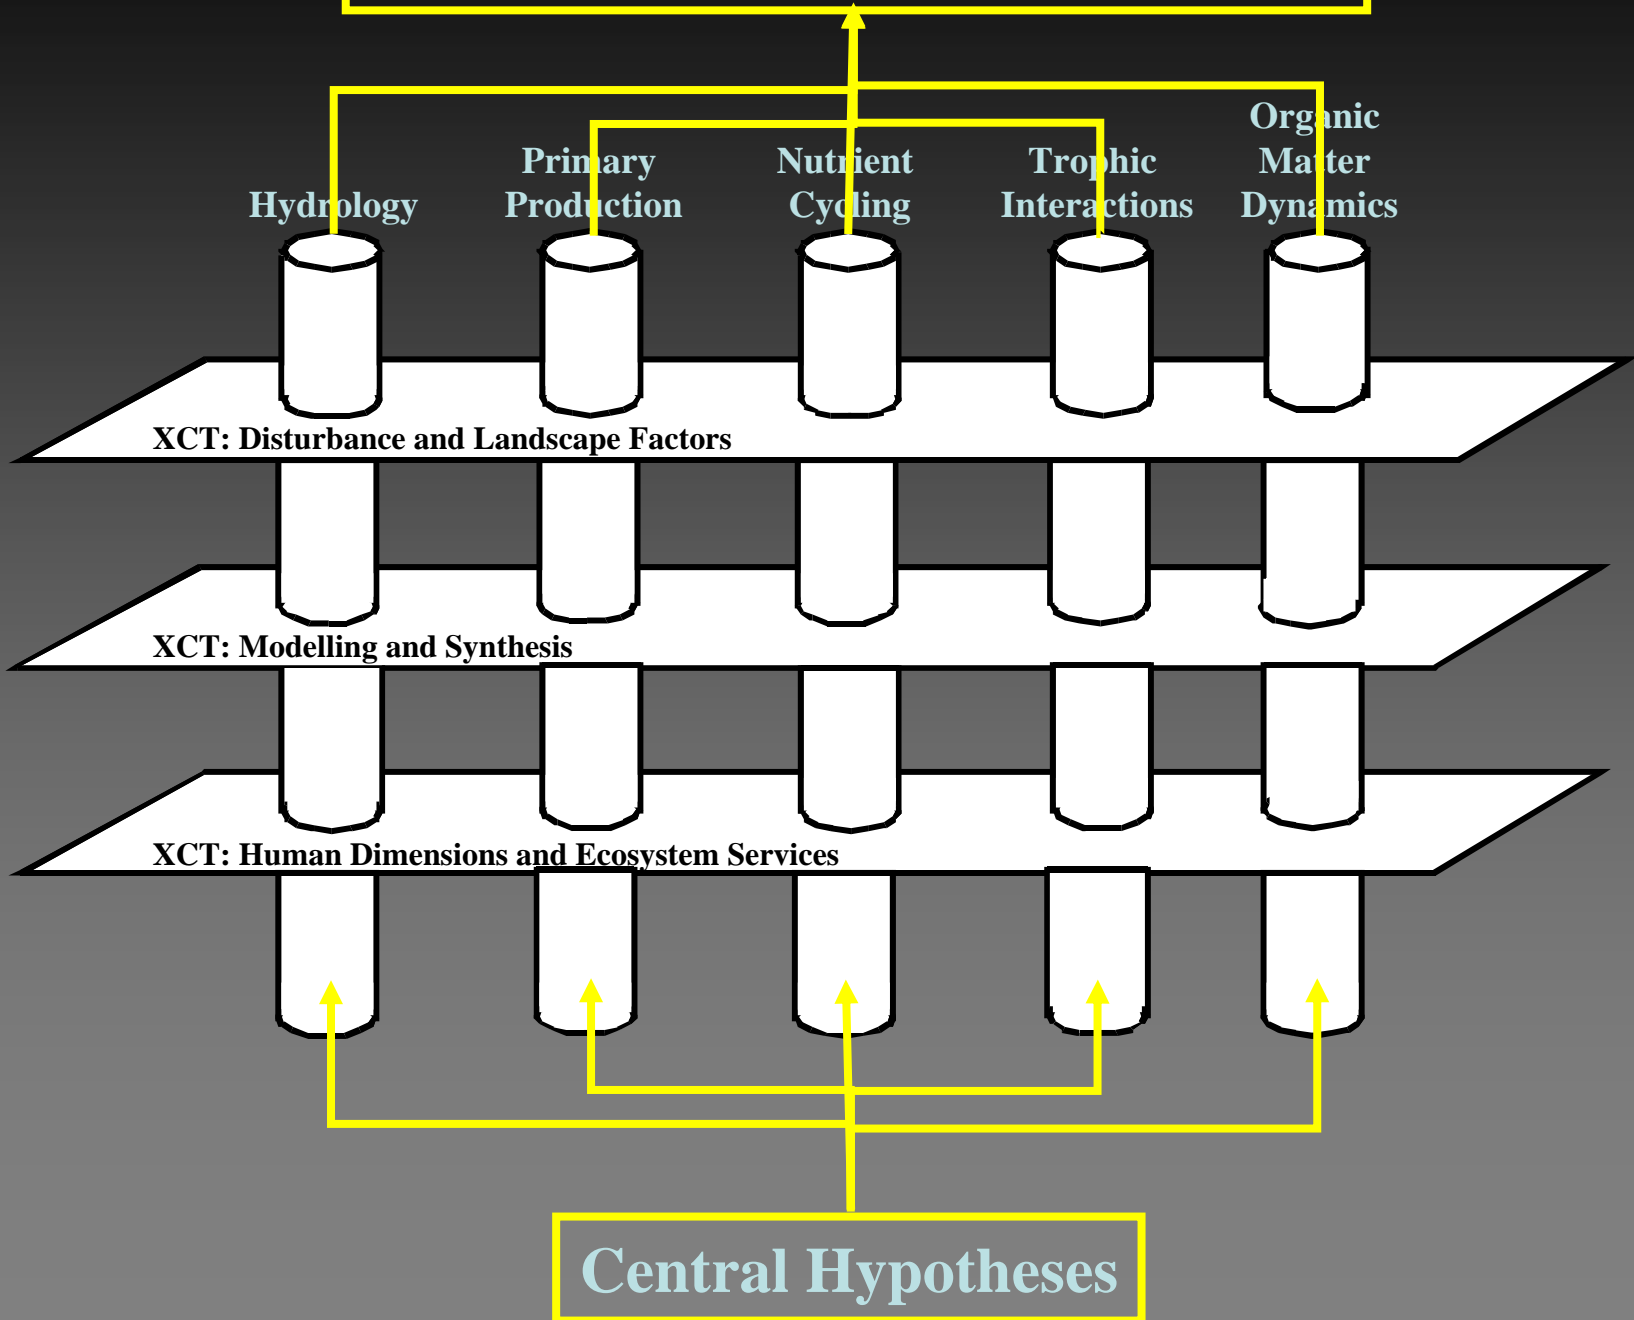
Hydrology

Primary Production

Nutrient Cycling

Trophic Interactions

Organic Matter Dynamics

XCT: Disturbance and Landscape Factors

XCT: Modelling and Synthesis

XCT: Human Dimensions and Ecosystem Services

Central Hypotheses